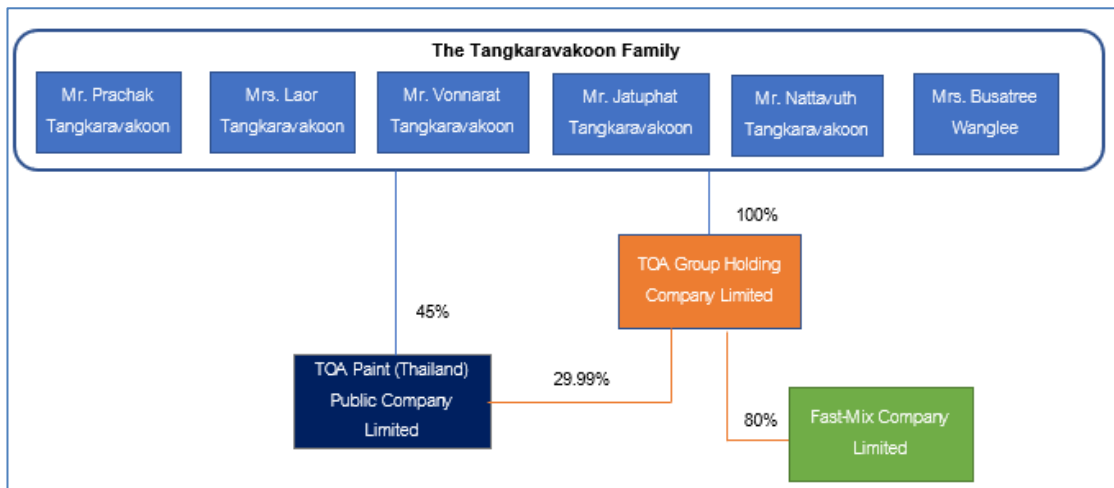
The Tangkaravakoon Family

Mr. Prachak Tangkaravakoon

Mrs. Laor Tangkaravakoon

Mr. Vonnarat Tangkaravakoon

Mr. Jatuphat Tangkaravakoon

Mr. Nattavuth Tangkaravakoon

Mrs. Busatree Wanglee

100%

TOA Group Holding Company Limited

45%

TOA Paint (Thailand) Public Company Limited

29.99%

80%

Fast-Mix Company Limited